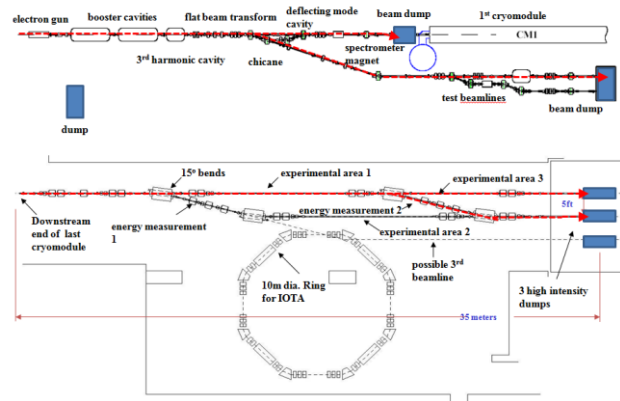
electron gun
booster cavities
flat beam transform
deflecting mode cavity
beam dump
1st cryomodule
CM1
3rd harmonic cavity
chicane
spectrometer magnet
test beamlines
beam dump
dump

15o bends
experimental area 1
experimental area 3
5ft
Downstream end of last cryomodule
energy measurement 1
energy measurement 2
experimental area 2
possible 3rd beamline
10m dia. Ring for IOTA
3 high intensity dumps
35 meters